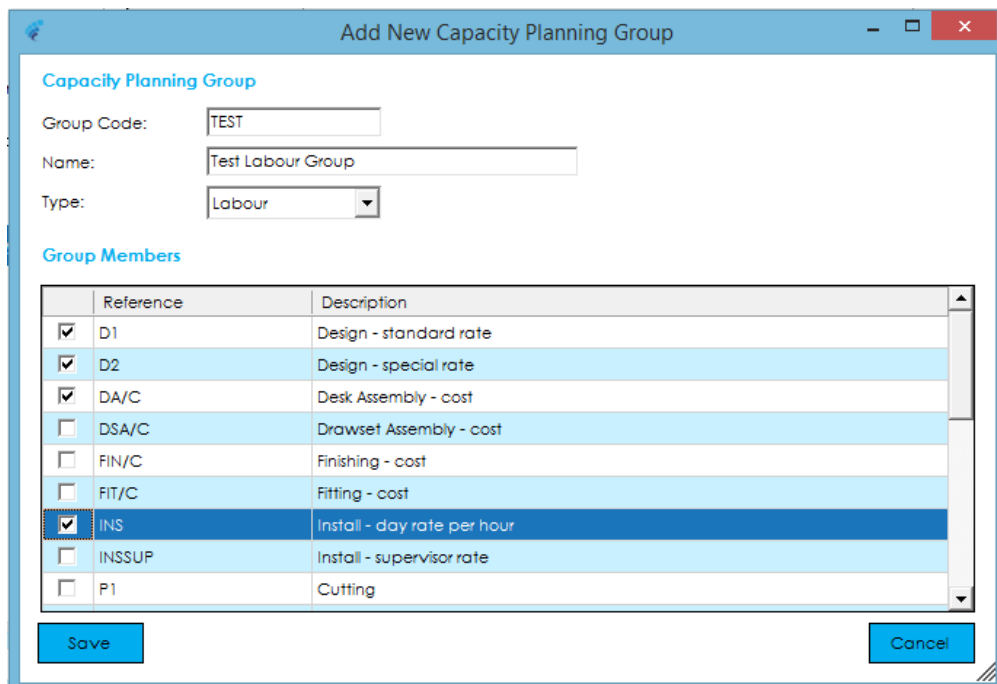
Add New Capacity Planning Group

Capacity Planning Group

Group Code: TEST

Name: Test Labour Group

Type: Labour

Group Members

| | Reference | Description |
|---|---|---|
| ☑ | D1 | Design - standard rate |
| ☑ | D2 | Design - special rate |
| ☑ | DA/C | Desk Assembly - cost |
| ☐ | DSA/C | Drawset Assembly - cost |
| ☐ | FIN/C | Finishing - cost |
| ☐ | FIT/C | Fitting - cost |
| ☑ | INS | Install - day rate per hour |
| ☐ | INSSUP | Install - supervisor rate |
| ☐ | P1 | Cutting |

Save

Cancel